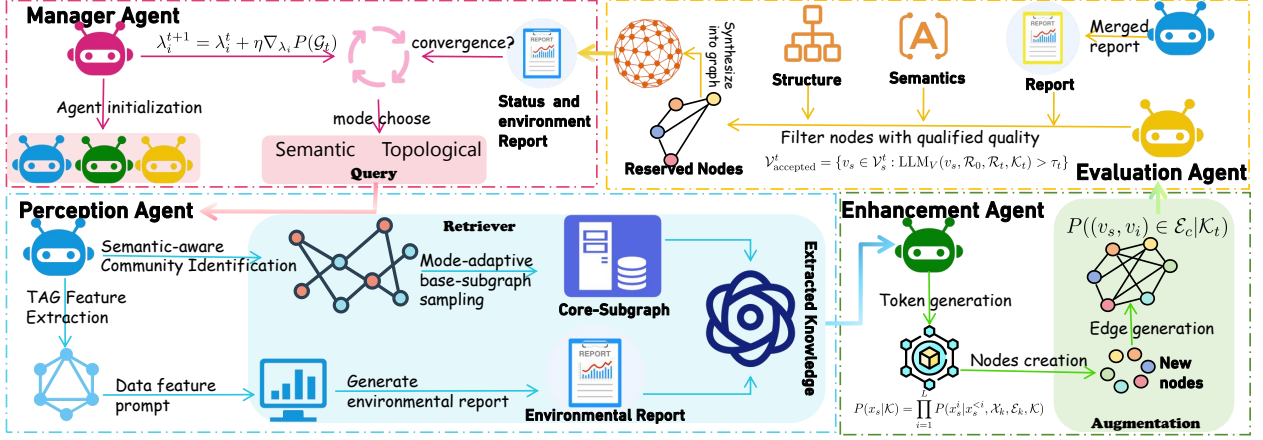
Manager Agent

$\lambda_i^{t+1} = \lambda_i^t + \eta \nabla_{\lambda_i} P(\mathcal{G}_t)$

convergence?

Agent initialization

mode choose

Semantic Topological

Query

Status and environment Report

Synthesize into graph

Reserved Nodes

Structure

Semantics

REPORT

Report

Merged report

Filter nodes with qualified quality

$\mathcal{V}_{\text{accepted}}^t = \{v_s \in \mathcal{V}_s^t : \text{LLM}_V(v_s, \mathcal{R}_0, \mathcal{R}_t, \mathcal{K}_t) > \tau_t\}$

Evaluation Agent

Perception Agent

Semantic-aware Community Identification

TAG Feature Extraction

Retriever

Mode-adaptive base-subgraph sampling

Core-Subgraph

Extracted Knowledge

Data feature prompt

Generate environmental report

REPORT

Environmental Report

Enhancement Agent

$P((v_s, v_i) \in \mathcal{E}_c | \mathcal{K}_t)$

Token generation

Edge generation

Nodes creation

New nodes

$P(x_s|\mathcal{K}) = \prod_{i=1}^{L} P(x_s^i | x_s^{<i}, \mathcal{X}_k, \mathcal{E}_k, \mathcal{K})$

Augmentation